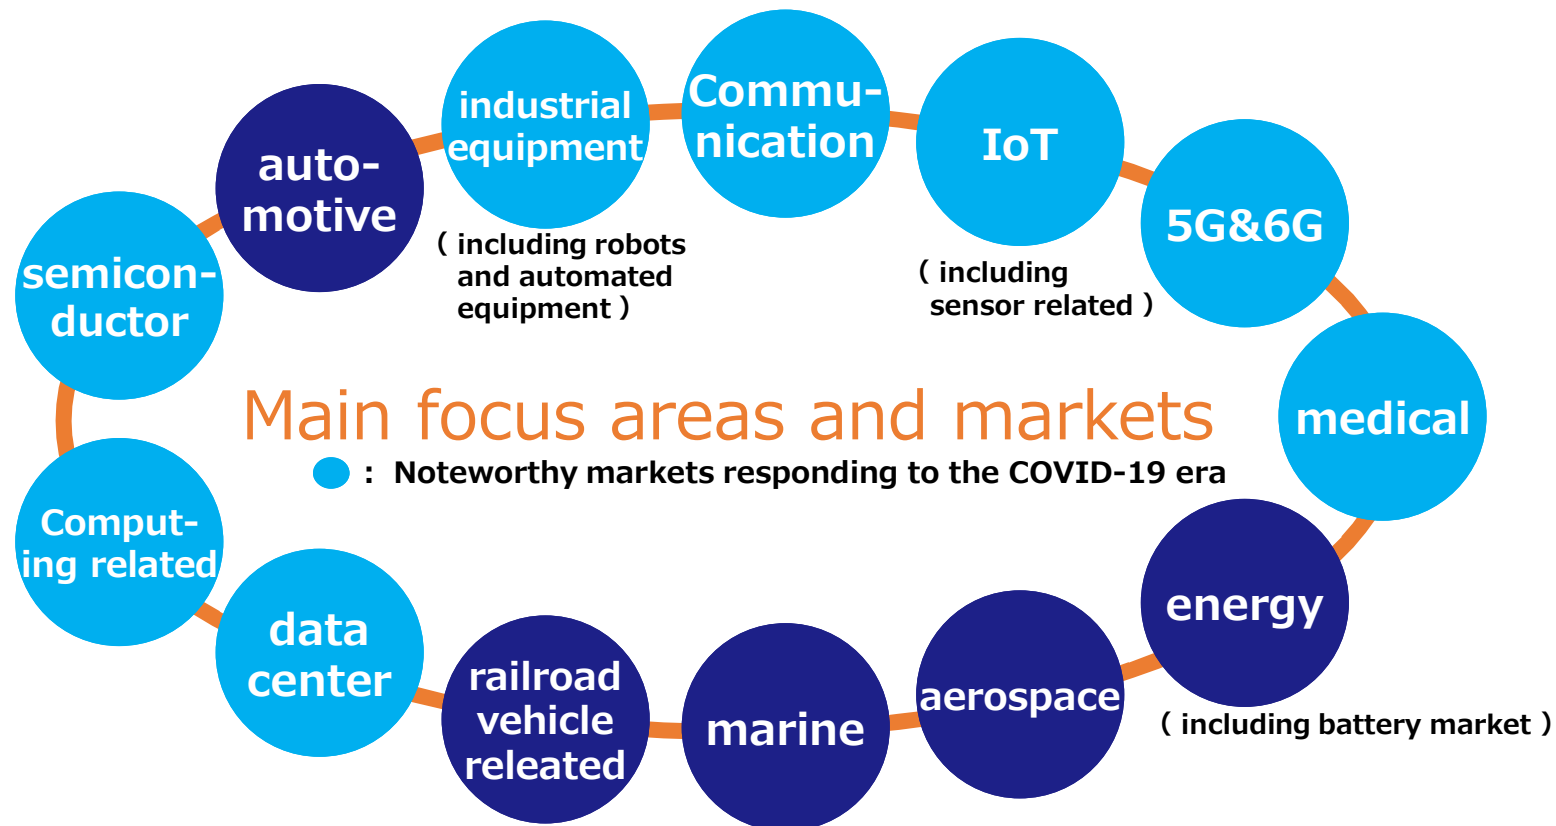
semiconductor

automotive

industrial equipment

（including robots and automated equipment）

Communication

IoT

（including sensor related）

5G&6G

medical

energy

（including battery market）

aerospace

marine

railroad vehicle releated

data center

Computing related

Main focus areas and markets

: Noteworthy markets responding to the COVID-19 era